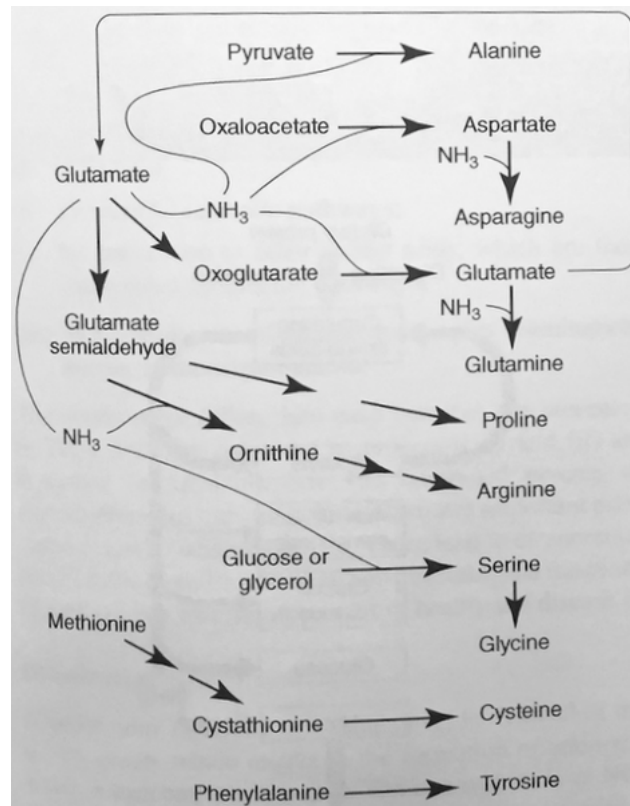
Pyruvate
Alanine
Oxaloacetate
Aspartate
$NH_3$
Glutamate
$NH_3$
Asparagine
Oxoglutarate
Glutamate
$NH_3$
Glutamate semialdehyde
Glutamine
Proline
$NH_3$
Ornithine
Arginine
Glucose or glycerol
Serine
Methionine
Glycine
Cystathionine
Cysteine
Phenylalanine
Tyrosine